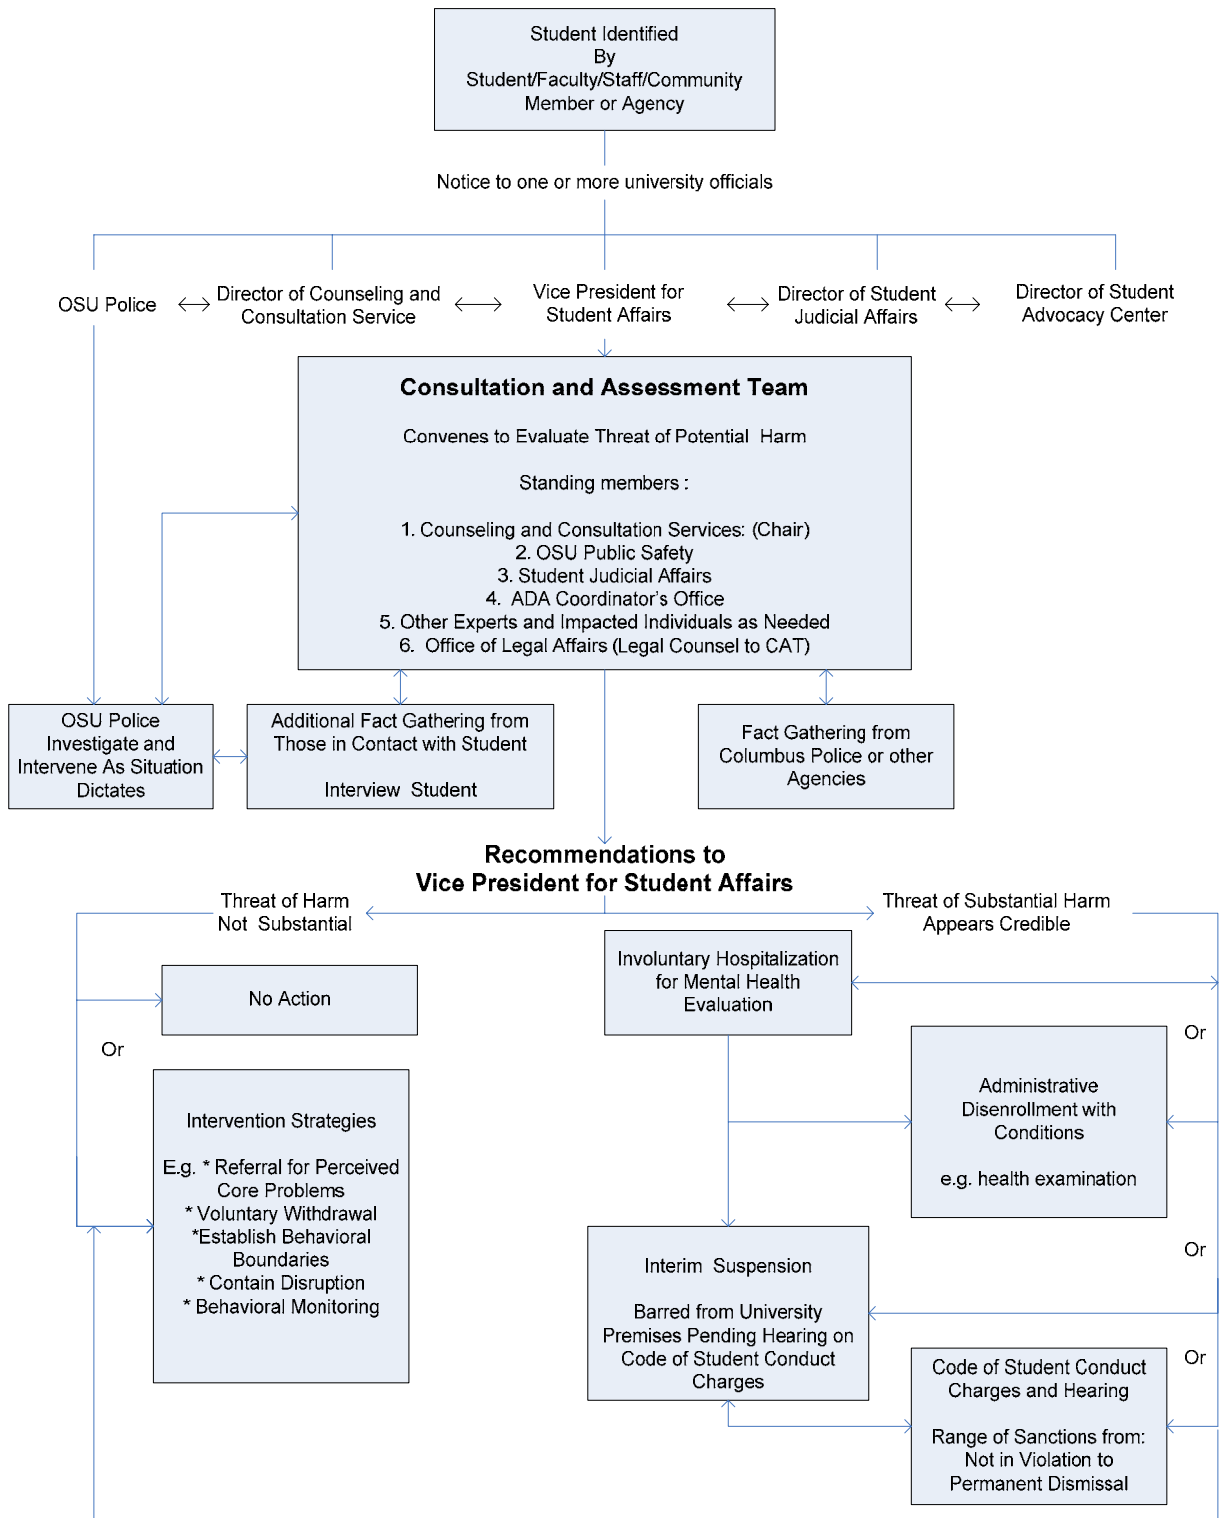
Student Identified
By
Student/Faculty/Staff/Community Member or Agency

Notice to one or more university officials

OSU Police

Director of Counseling and Consultation Service

Vice President for Student Affairs

Director of Student Judicial Affairs

Director of Student Advocacy Center

**Consultation and Assessment Team**

Convenes to Evaluate Threat of Potential Harm

Standing members :

1. Counseling and Consultation Services: (Chair)
2. OSU Public Safety
3. Student Judicial Affairs
4. ADA Coordinator's Office
5. Other Experts and Impacted Individuals as Needed
6. Office of Legal Affairs (Legal Counsel to CAT)

OSU Police Investigate and Intervene As Situation Dictates

Additional Fact Gathering from Those in Contact with Student

Interview Student

Fact Gathering from Columbus Police or other Agencies

**Recommendations to Vice President for Student Affairs**

Threat of Harm Not Substantial

Threat of Substantial Harm Appears Credible

No Action

Or

Intervention Strategies

E.g. * Referral for Perceived Core Problems
* Voluntary Withdrawal
*Establish Behavioral Boundaries
* Contain Disruption
* Behavioral Monitoring

Involuntary Hospitalization for Mental Health Evaluation

Or

Administrative Disenrollment with Conditions

e.g. health examination

Or

Interim Suspension

Barred from University Premises Pending Hearing on Code of Student Conduct Charges

Or

Code of Student Conduct Charges and Hearing

Range of Sanctions from: Not in Violation to Permanent Dismissal